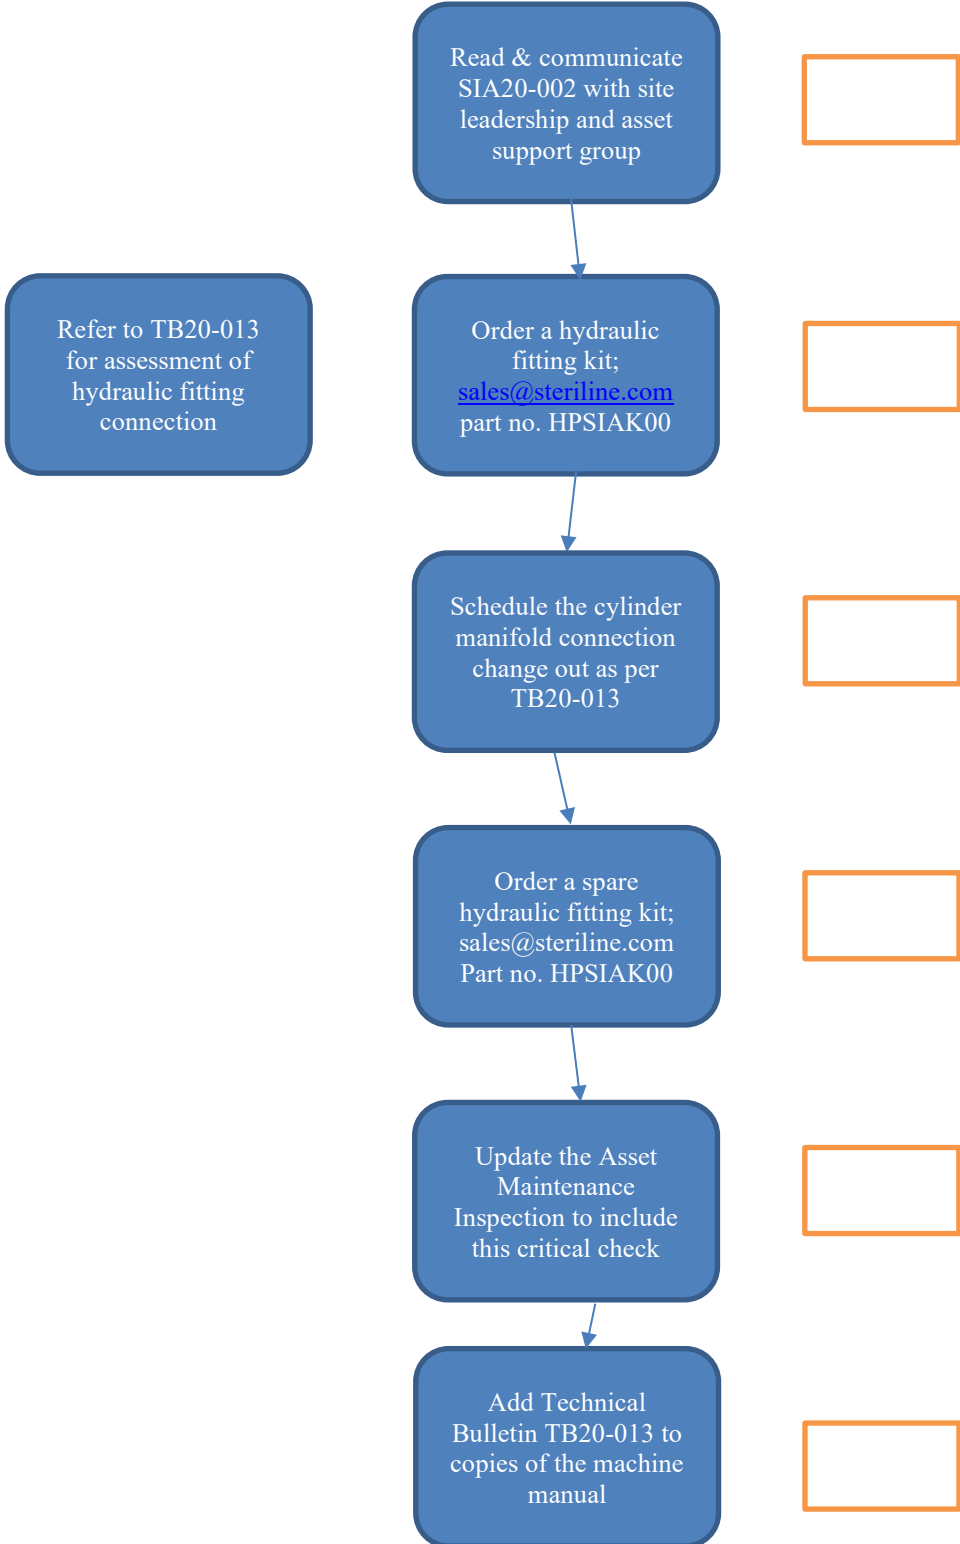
Read & communicate SIA20-002 with site leadership and asset support group

Refer to TB20-013 for assessment of hydraulic fitting connection

Order a hydraulic fitting kit; sales@steriline.com part no. HPSIAK00

Schedule the cylinder manifold connection change out as per TB20-013

Order a spare hydraulic fitting kit; sales@steriline.com Part no. HPSIAK00

Update the Asset Maintenance Inspection to include this critical check

Add Technical Bulletin TB20-013 to copies of the machine manual